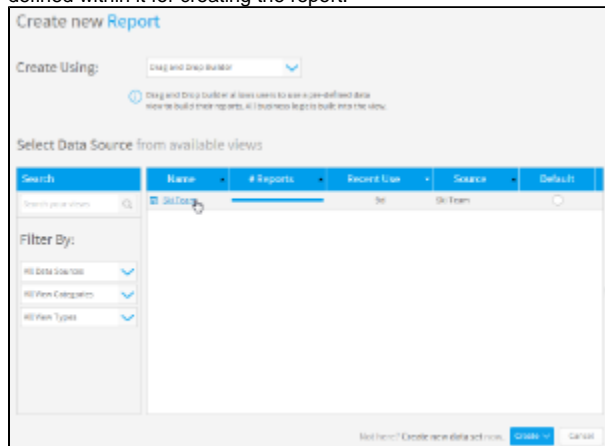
defined within it for creating the report.

Create new Report

Create Using: Drag and Drop Builder

Drag and Drop builder allows users to use a pre-defined data view to build their reports. All business logic is built into the view.

Select Data Source from available views

Search

Search your views

Filter By:

All Data Sources

All View Categories

All View Types

| Name | # Reports | Recent Use | Source | Default |
|---|---|---|---|---|
| Ski Team | | 9d | Ski Team | |

Not here? Create new data set now. Create Cancel